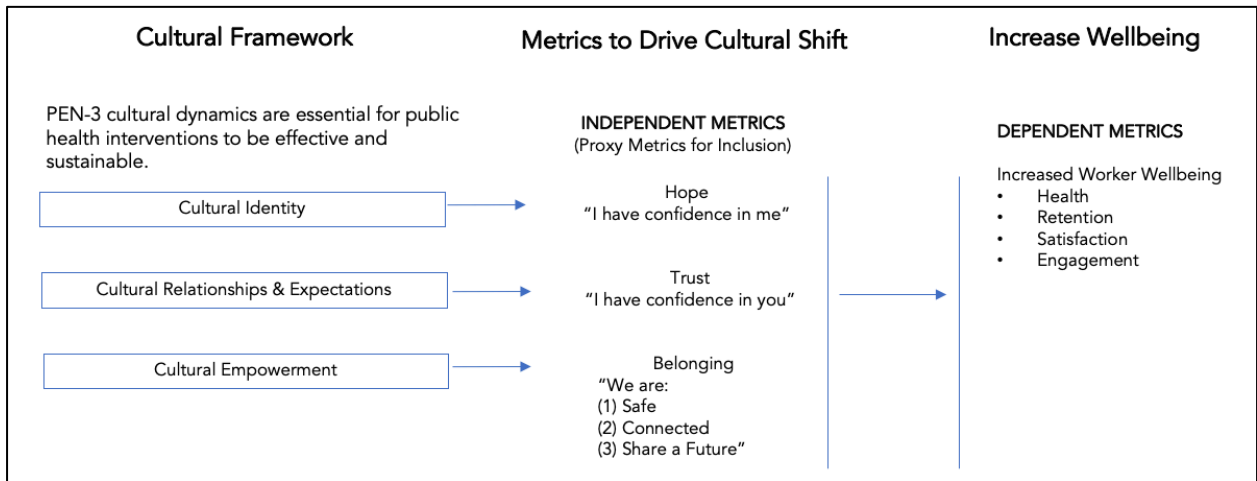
Cultural Framework

Metrics to Drive Cultural Shift

Increase Wellbeing

PEN-3 cultural dynamics are essential for public health interventions to be effective and sustainable.

INDEPENDENT METRICS
(Proxy Metrics for Inclusion)

DEPENDENT METRICS

Increased Worker Wellbeing
• Health
• Retention
• Satisfaction
• Engagement

Cultural Identity

Hope
"I have confidence in me"

Cultural Relationships & Expectations

Trust
"I have confidence in you"

Cultural Empowerment

Belonging
"We are:
(1) Safe
(2) Connected
(3) Share a Future"